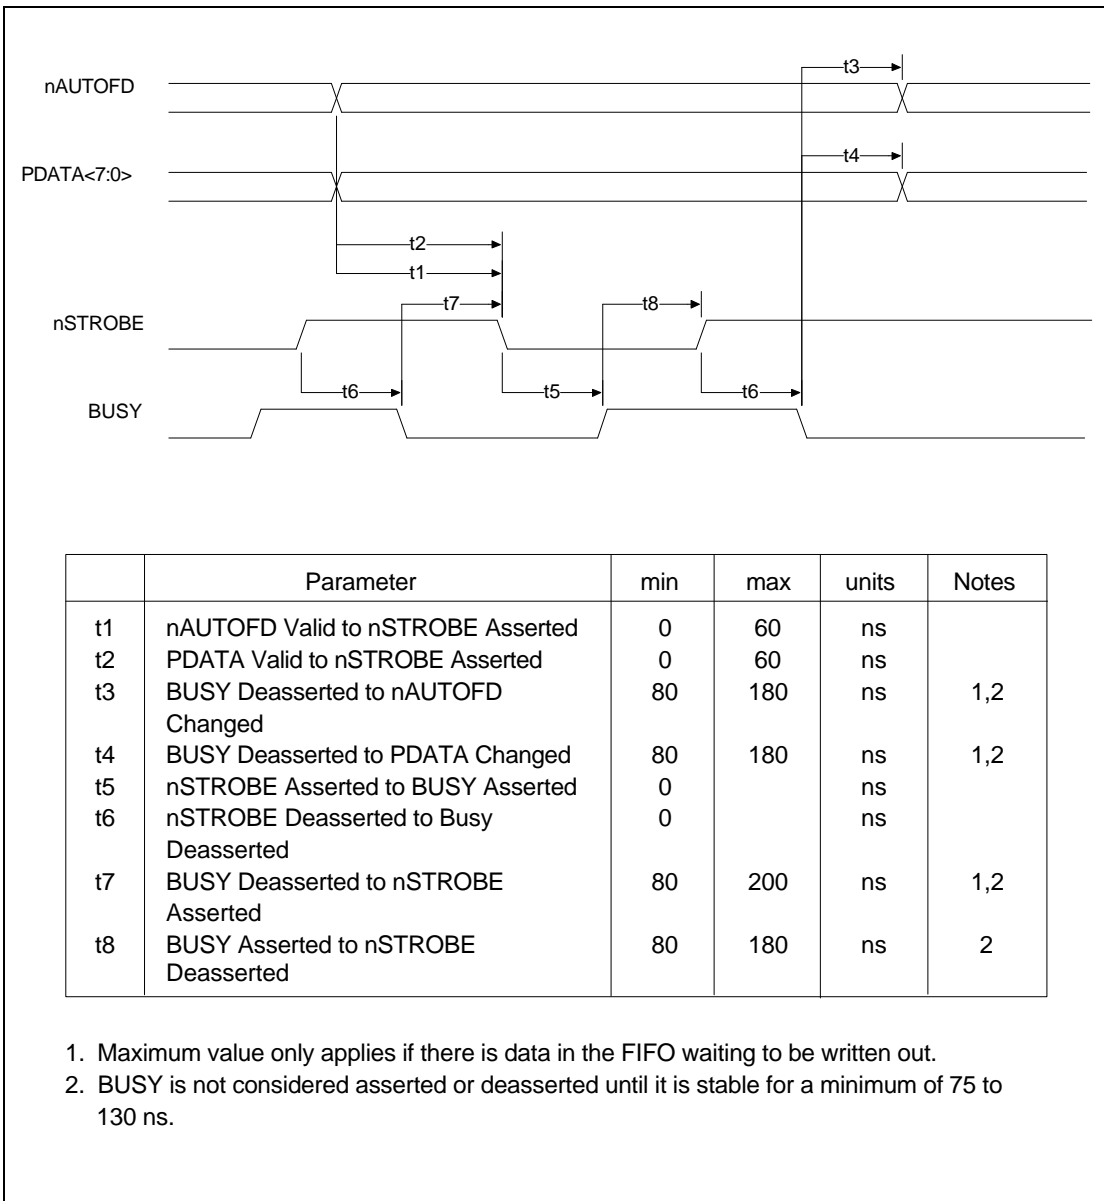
t3

nAUTOFD

t4

PDATA<7:0>

t2

t1

t7

t8

nSTROBE

t6

t5

t6

BUSY

| | Parameter | min | max | units | Notes |
|---|---|---|---|---|---|
| t1 | nAUTOFD Valid to nSTROBE Asserted | 0 | 60 | ns | |
| t2 | PDATA Valid to nSTROBE Asserted | 0 | 60 | ns | |
| t3 | BUSY Deasserted to nAUTOFD Changed | 80 | 180 | ns | 1,2 |
| t4 | BUSY Deasserted to PDATA Changed | 80 | 180 | ns | 1,2 |
| t5 | nSTROBE Asserted to BUSY Asserted | 0 | | ns | |
| t6 | nSTROBE Deasserted to Busy Deasserted | 0 | | ns | |
| t7 | BUSY Deasserted to nSTROBE Asserted | 80 | 200 | ns | 1,2 |
| t8 | BUSY Asserted to nSTROBE Deasserted | 80 | 180 | ns | 2 |

1. Maximum value only applies if there is data in the FIFO waiting to be written out.
2. BUSY is not considered asserted or deasserted until it is stable for a minimum of 75 to 130 ns.